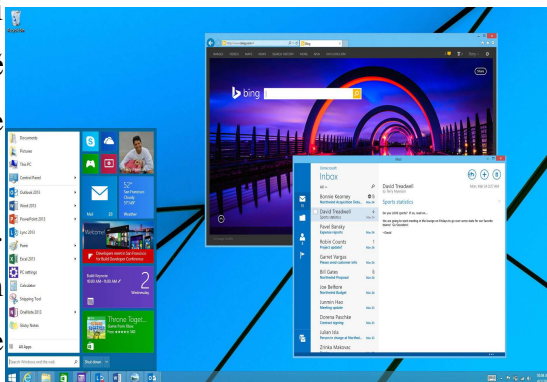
Recycle Bin

bing

Inbox

All

Bonnie Kearney
David Treadwell
Pavel Bansky
Robin Counts
Garret Vargas
Bill Gates
Joe Belfiore
Junmin Hao
Dorena Paschke
Julian Isla
Zrinka Makovac

David Treadwell

Sports statistics

Documents
Pictures
This PC
Control Panel
Outlook 2013
Word 2013
PowerPoint 2013
Lync 2013
Paint
Excel 2013
PC settings
Calculator
Snipping Tool
OneNote 2013
Sticky Notes
All Apps

Search Windows and the web

Shut down

Mail

57°
San Francisco
Cloudy

Weather

Welcome!

Developers attend in San Francisco for Build Developer Conference

Build Keynote
10:00 AM - 5:00 PM

2
Wednesday

Throne Tugger
Game from Xbox